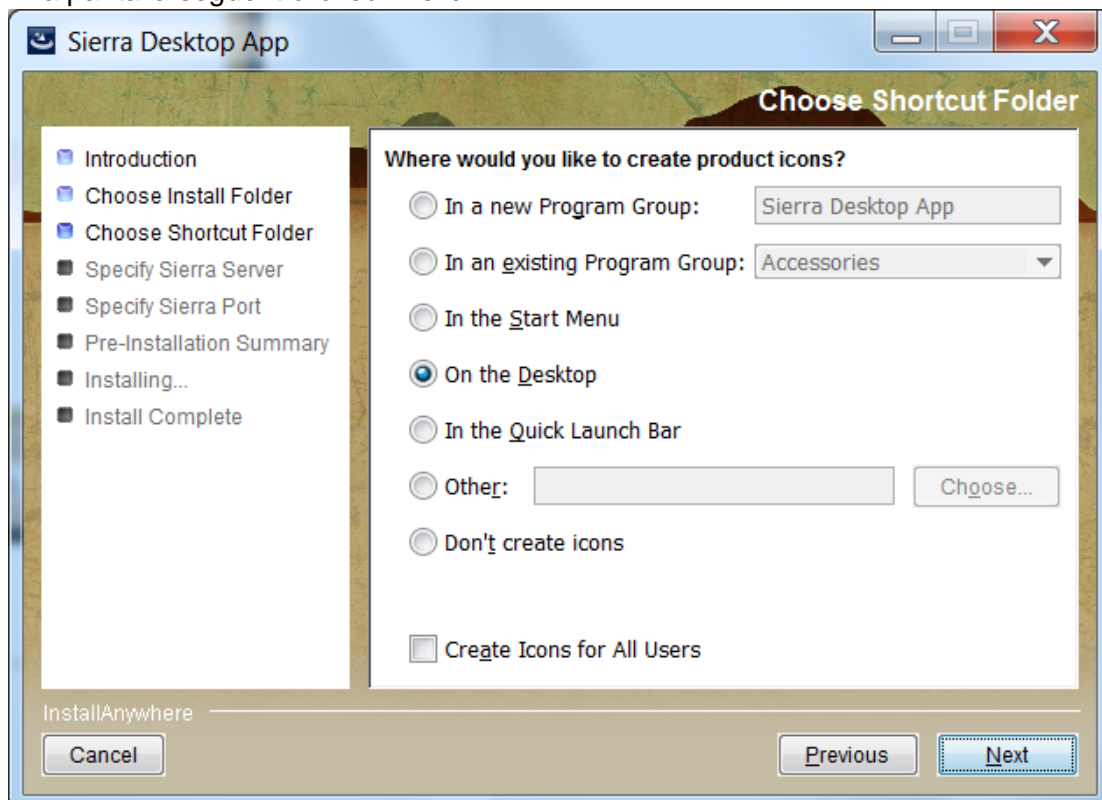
Sierra Desktop App

Choose Shortcut Folder

Introduction
Choose Install Folder
Choose Shortcut Folder
Specify Sierra Server
Specify Sierra Port
Pre-Installation Summary
Installing...
Install Complete

Where would you like to create product icons?

In a new Program Group: Sierra Desktop App

In an existing Program Group: Accessories

In the Start Menu

On the Desktop

In the Quick Launch Bar

Other: Choose...

Don't create icons

Create Icons for All Users

InstallAnywhere

Cancel

Previous

Next